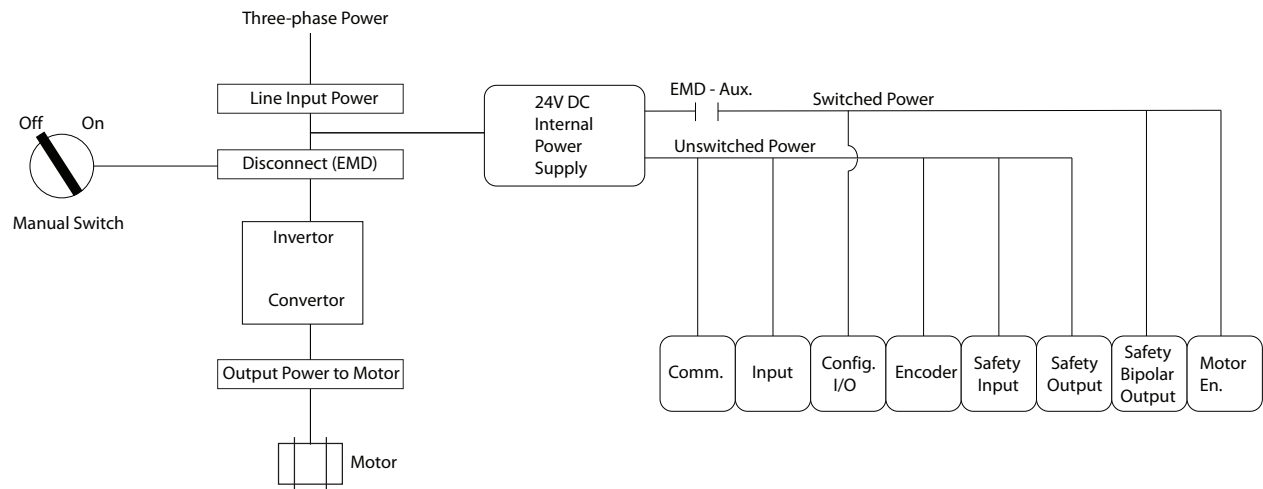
Three-phase Power

Line Input Power

Off
On

Disconnect (EMD)

Manual Switch

Invertor

Convertor

Output Power to Motor

Motor

24V DC Internal Power Supply

EMD - Aux.

Switched Power

Unswitched Power

Comm.

Input

Config. I/O

Encoder

Safety Input

Safety Output

Safety Bipolar Output

Motor En.